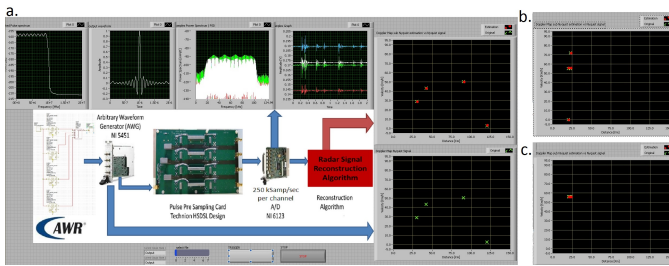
a.

b.

c.

Arbitrary Waveform Generator (AWG) NI 5451

Pulse Pre Sampling Card Technion HSDSL Design

250 kSamp/sec per channel A/D NI 6123

Radar Signal Reconstruction Algorithm

Reconstruction Algorithm

AWR

Estimation

Original